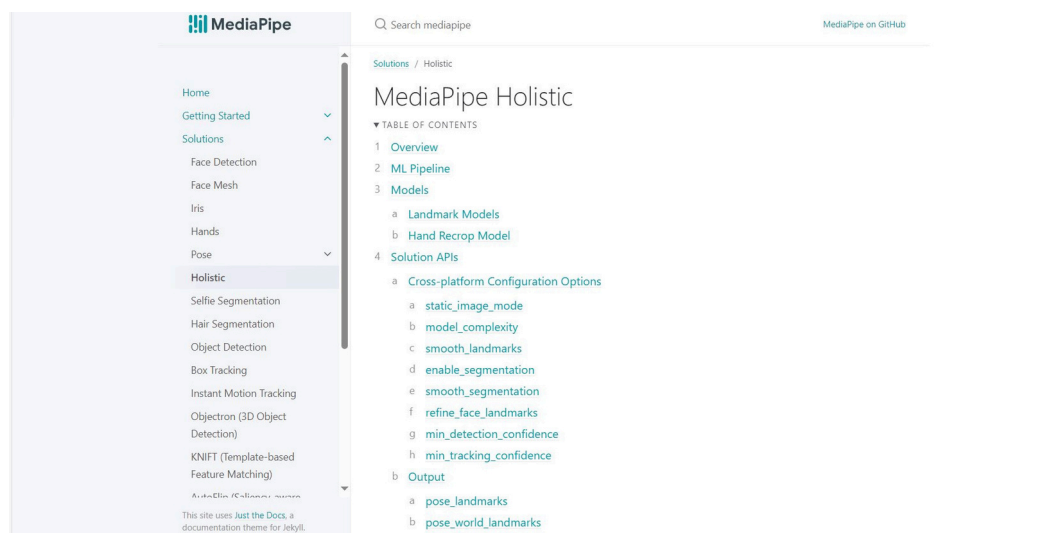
MediaPipe

Search mediapipe

MediaPipe on GitHub

Home
Getting Started
Solutions
Face Detection
Face Mesh
Iris
Hands
Pose
Holistic
Selfie Segmentation
Hair Segmentation
Object Detection
Box Tracking
Instant Motion Tracking
Objectron (3D Object Detection)
KNIFT (Template-based Feature Matching)
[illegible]

This site uses Just the Docs, a documentation theme for Jekyll.

Solutions / Holistic

MediaPipe Holistic

▼TABLE OF CONTENTS

1 Overview
2 ML Pipeline
3 Models
a Landmark Models
b Hand Recrop Model
4 Solution APIs
a Cross-platform Configuration Options
a static_image_mode
b model_complexity
c smooth_landmarks
d enable_segmentation
e smooth_segmentation
f refine_face_landmarks
g min_detection_confidence
h min_tracking_confidence
b Output
a pose_landmarks
b pose_world_landmarks